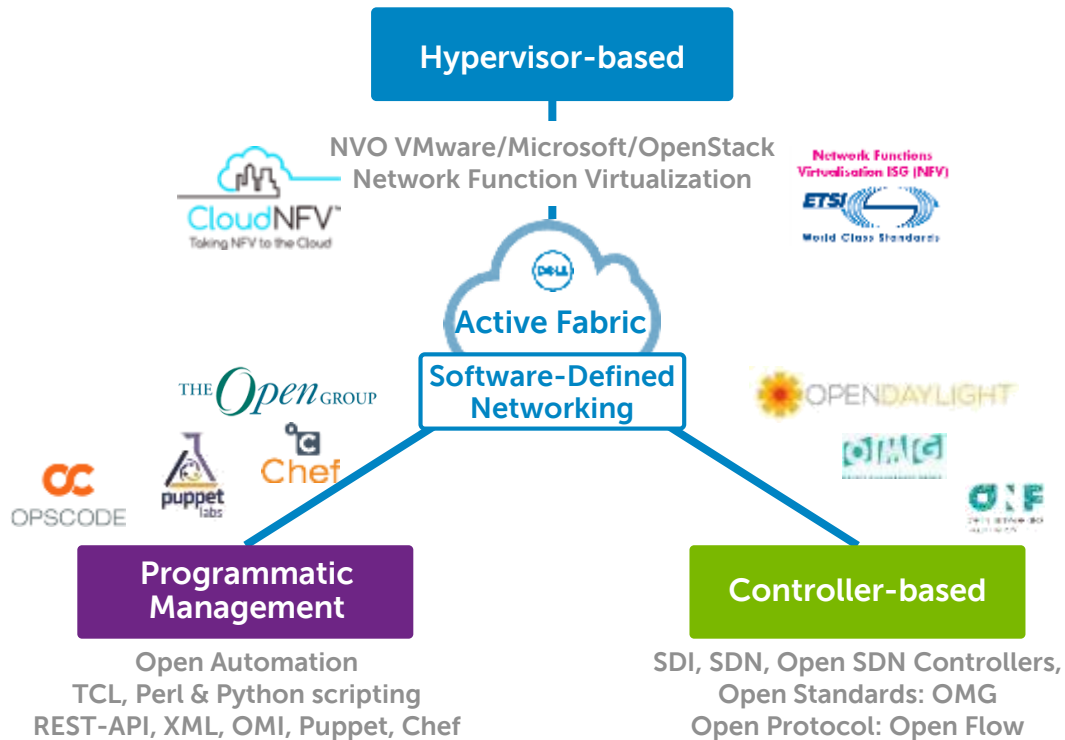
Hypervisor-based

NVO VMware/Microsoft/OpenStack
Network Function Virtualization

CloudNFV™
Taking NFV to the Cloud

Network Functions Virtualisation ISG (NFV)
ETSI
World Class Standards

DELL
Active Fabric

Software-Defined Networking

THE Open GROUP

OPSCODE

puppet labs

Chef

OPENDAYLIGHT

OMG

ONF

Programmatic Management

Open Automation
TCL, Perl & Python scripting
REST-API, XML, OMI, Puppet, Chef

Controller-based

SDI, SDN, Open SDN Controllers,
Open Standards: OMG
Open Protocol: Open Flow